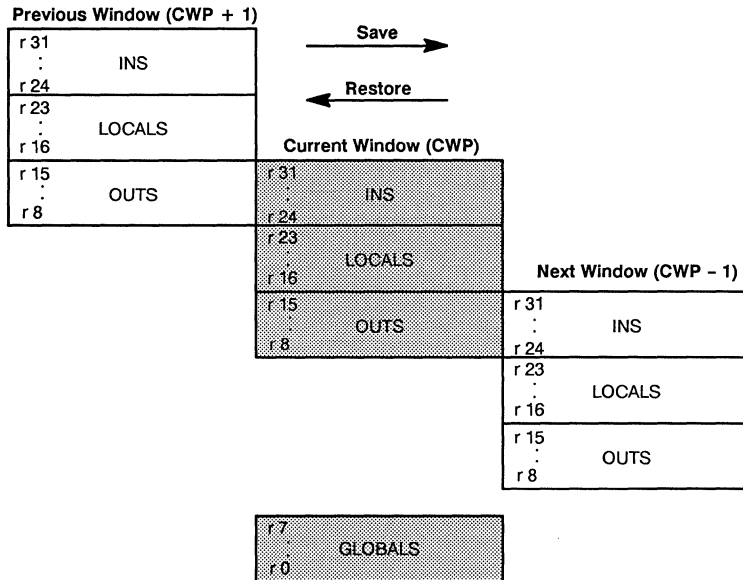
Previous Window (CWP + 1)

r 31
:
r 24
INS

r 23
:
r 16
LOCALS

r 15
:
r 8
OUTS

Save

Restore

Current Window (CWP)

r 31
:
r 24
INS

r 23
:
r 16
LOCALS

r 15
:
r 8
OUTS

Next Window (CWP - 1)

r 31
:
r 24
INS

r 23
:
r 16
LOCALS

r 15
:
r 8
OUTS

r 7
:
r 0
GLOBALS